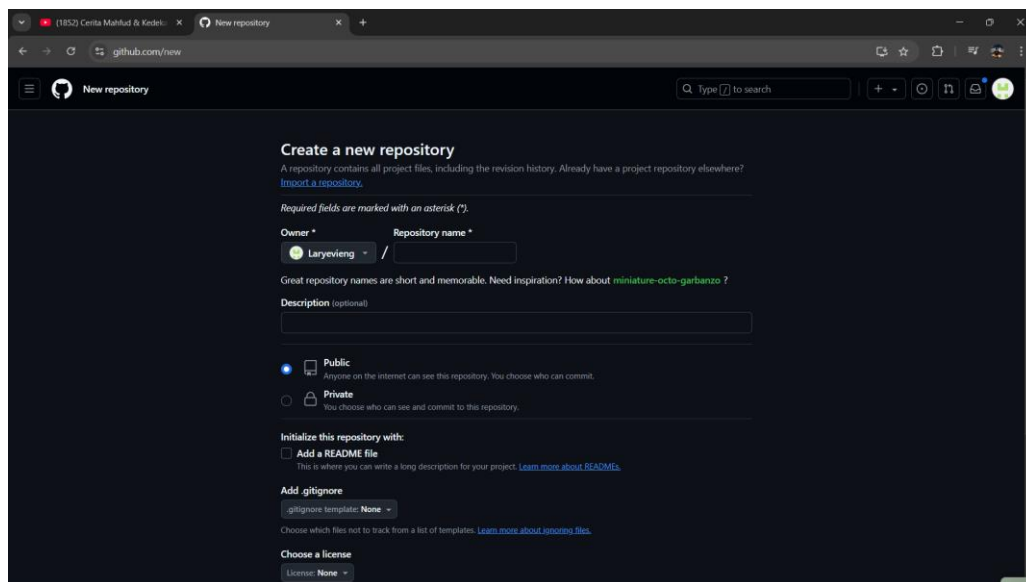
(1852) Cerita Mahfud & Kedel×

New repository ×

github.com/new

New repository

Type / to search

Create a new repository

A repository contains all project files, including the revision history. Already have a project repository elsewhere? Import a repository.

Required fields are marked with an asterisk (*).

Owner *

Repository name *

Laryevieng /

Great repository names are short and memorable. Need inspiration? How about miniature-octo-garbanzo ?

Description (optional)

Public
Anyone on the internet can see this repository. You choose who can commit.

Private
You choose who can see and commit to this repository.

Initialize this repository with:

Add a README file
This is where you can write a long description for your project. Learn more about READMEs.

Add .gitignore

.gitignore template: None

Choose which files not to track from a list of templates. Learn more about ignoring files.

Choose a license

License: None